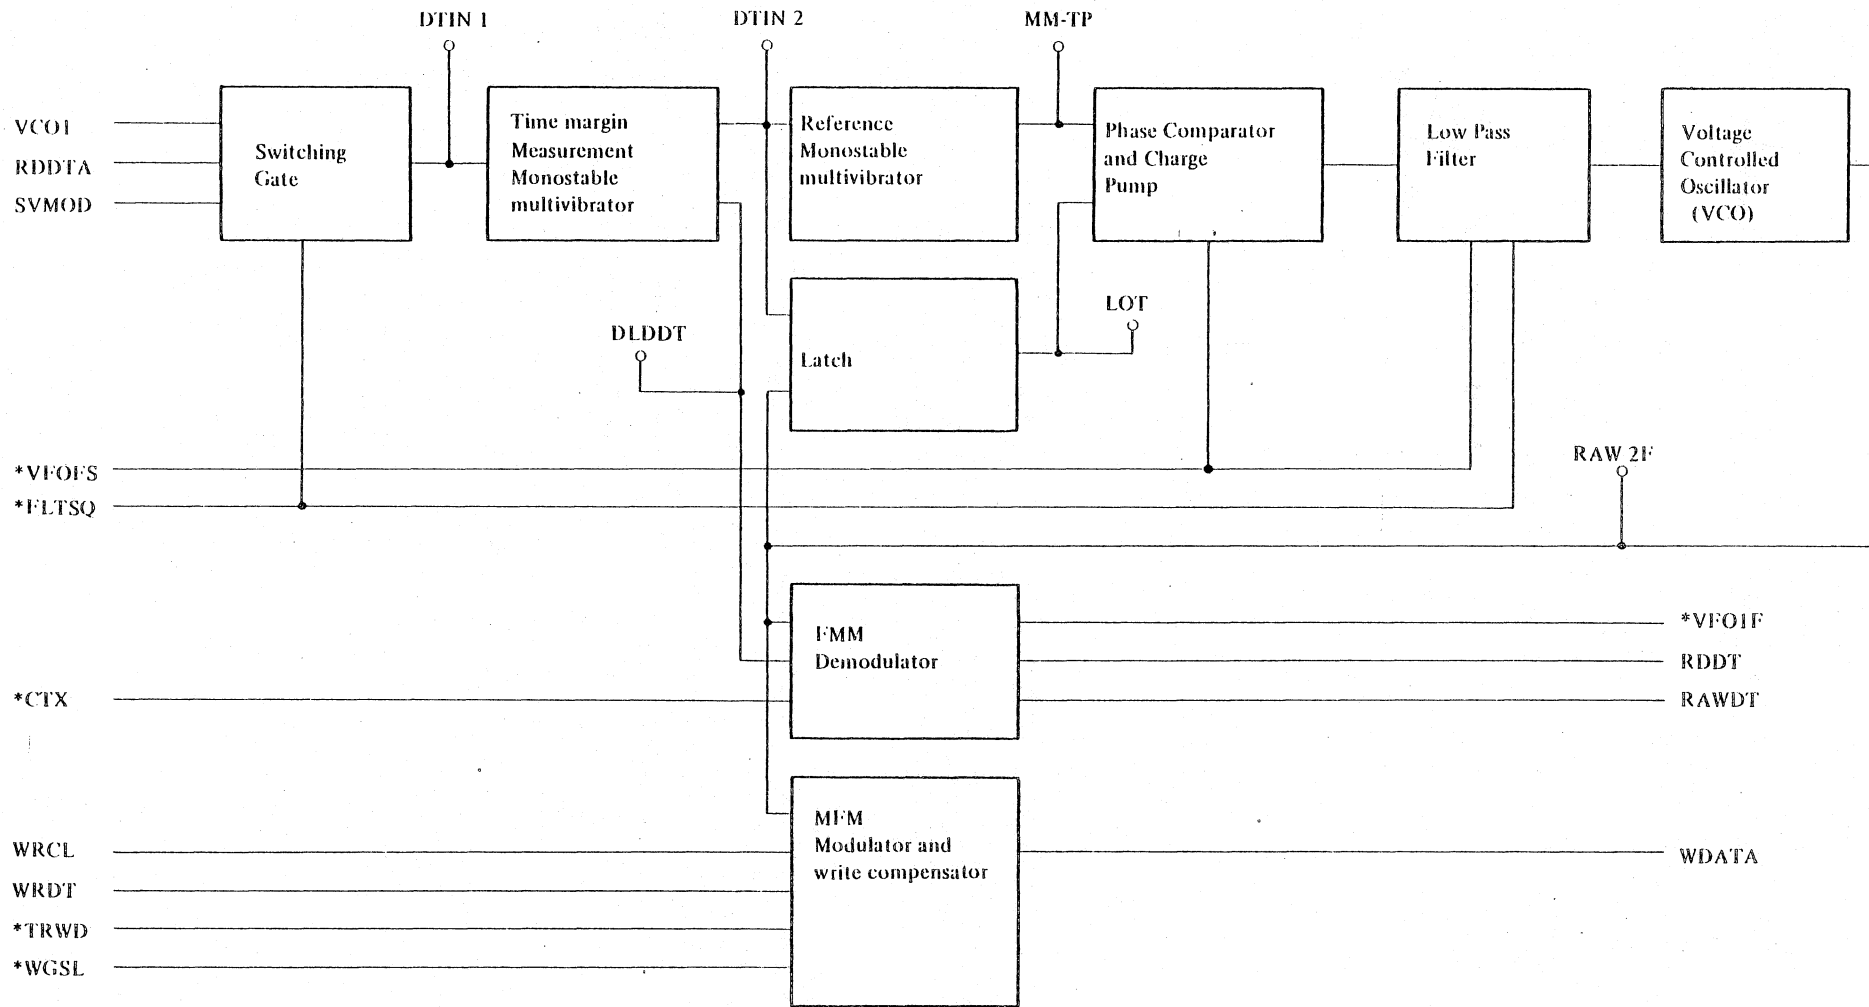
DTIN 1
DTIN 2
MM-TP

VCO1
RDDTA
SVMOD

Switching Gate

Time margin Measurement Monostable multivibrator

Reference Monostable multivibrator

Phase Comparator and Charge Pump

Low Pass Filter

Voltage Controlled Oscillator (VCO)

Latch

LOT

DLDDT

*VFOFS
*FLTSQ

RAW 2F

FMM Demodulator

*VFO1F
RDDT
RAWDT

*CTX

MFM Modulator and write compensator

WRCL
WRDT
*TRWD
*WGSL

WDATA